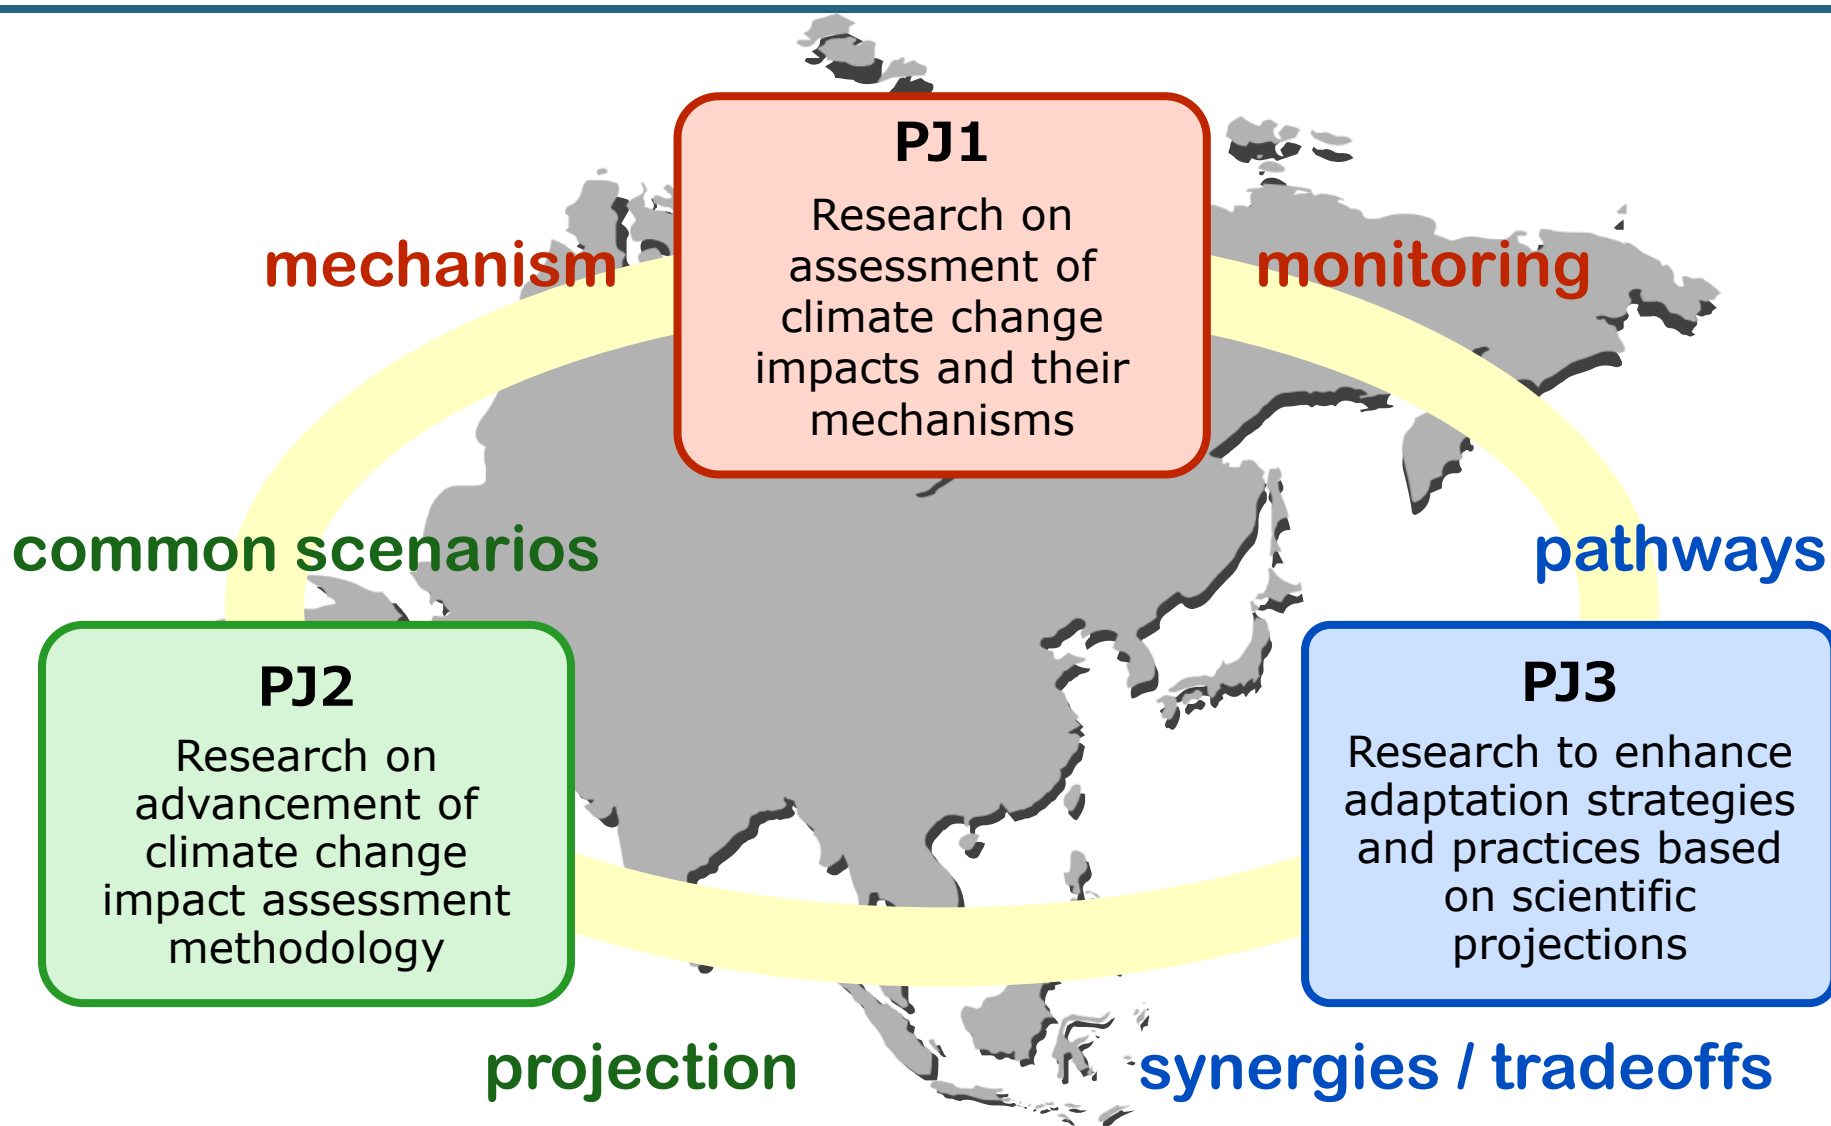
mechanism

PJ1

Research on assessment of climate change impacts and their mechanisms

monitoring

common scenarios

pathways

PJ2

Research on advancement of climate change impact assessment methodology

PJ3

Research to enhance adaptation strategies and practices based on scientific projections

projection

synergies / tradeoffs